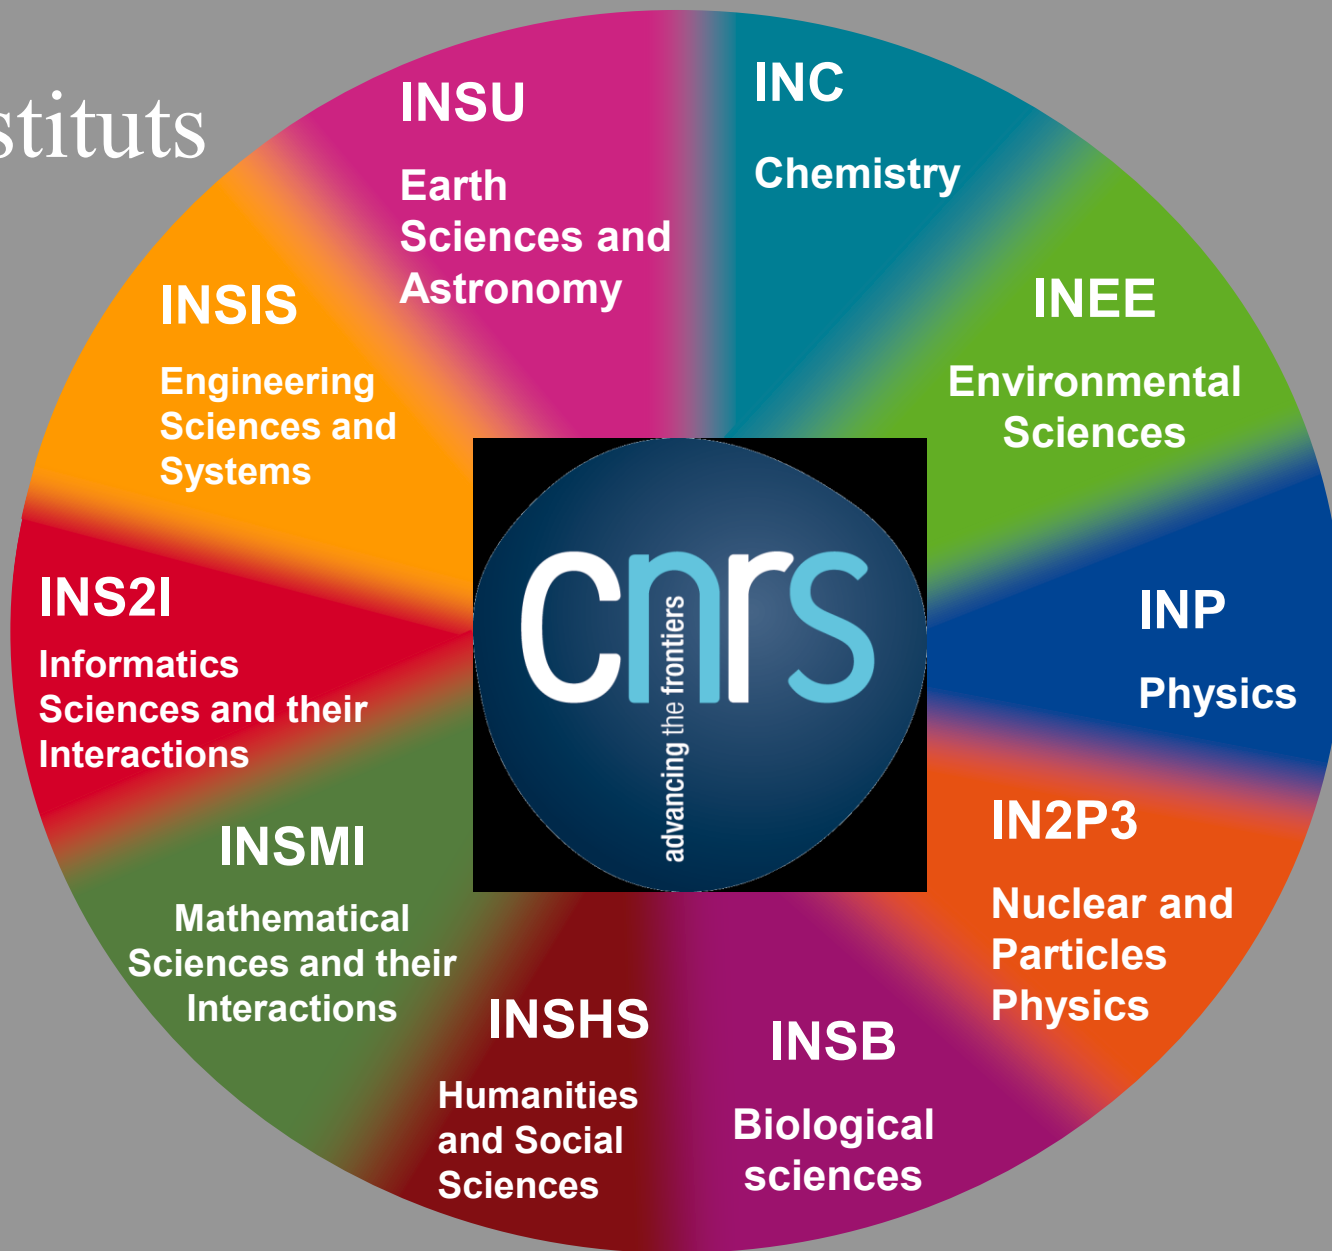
stituts

INSU

Earth Sciences and Astronomy

INC

Chemistry

INSIS

Engineering Sciences and Systems

INEE

Environmental Sciences

INS2I

Informatics Sciences and their Interactions

cnrs

advancing the frontiers

INP

Physics

INSMI

Mathematical Sciences and their Interactions

IN2P3

Nuclear and Particles Physics

INSHS

Humanities and Social Sciences

INSB

Biological sciences